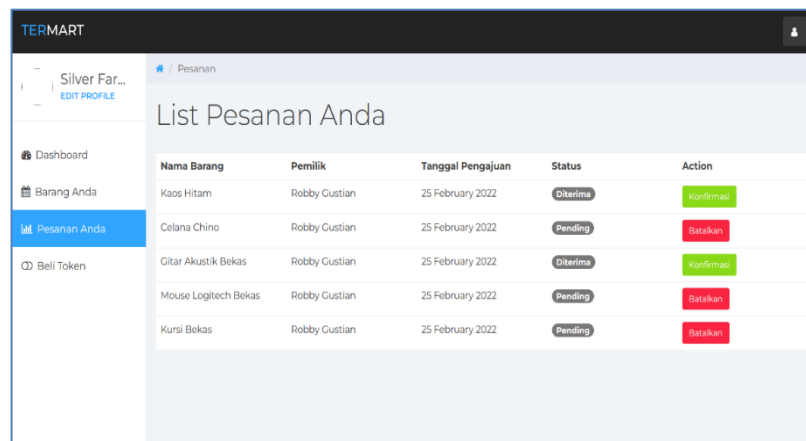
TERMART

Silver Far...
EDIT PROFILE

Dashboard

Barang Anda

Pesanan Anda

Beli Token

/ Pesanan

List Pesanan Anda

| Nama Barang | Pemilik | Tanggal Pengajuan | Status | Action |
|---|---|---|---|---|
| Kaos Hitam | Robby Gustian | 25 February 2022 | Diterima | Konfirmasi |
| Celana Chino | Robby Gustian | 25 February 2022 | Pending | Batalkan |
| Gitar Akustik Bekas | Robby Gustian | 25 February 2022 | Diterima | Konfirmasi |
| Mouse Logitech Bekas | Robby Gustian | 25 February 2022 | Pending | Batalkan |
| Kursi Bekas | Robby Gustian | 25 February 2022 | Pending | Batalkan |